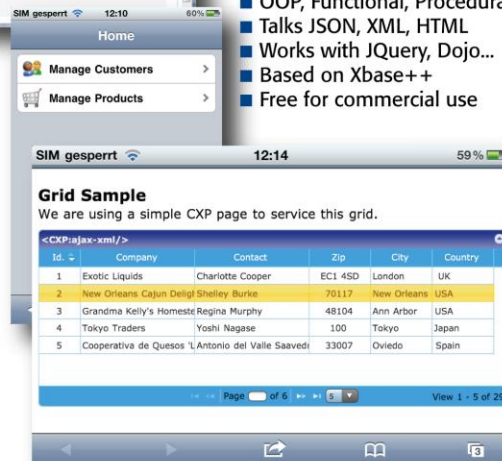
SIM gesperrt 12:10 60%
Home
Manage Customers
Manage Products

OOP, Functional, Procedural
Talks JSON, XML, HTML
Works with JQuery, Dojo...
Based on Xbase++
Free for commercial use

SIM gesperrt 12:14 59%
Grid Sample
We are using a simple CXP page to service this grid.
<CXP:ajax-xml/>

| Id. | Company | Contact | Zip | City | Country |
|---|---|---|---|---|---|
| 1 | Exotic Liquids | Charlotte Cooper | EC1 4SD | London | UK |
| 2 | New Orleans Cajun Deligh | Shelley Burke | 70117 | New Orleans | USA |
| 3 | Grandma Kelly's Homeste | Regina Murphy | 48104 | Ann Arbor | USA |
| 4 | Tokyo Traders | Yoshi Nagase | 100 | Tokyo | Japan |
| 5 | Cooperativa de Quesos 'L | Antonio del Valle Saavedr | 33007 | Oviedo | Spain |

Page of 6 5
View 1 - 5 of 29